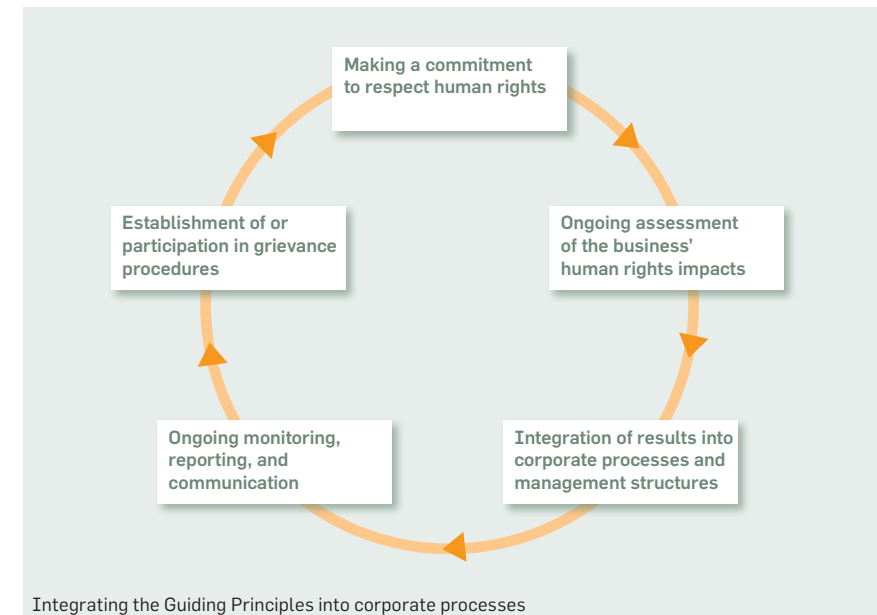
Making a commitment to respect human rights

Ongoing assessment of the business' human rights impacts

Integration of results into corporate processes and management structures

Ongoing monitoring, reporting, and communication

Establishment of or participation in grievance procedures

Integrating the Guiding Principles into corporate processes